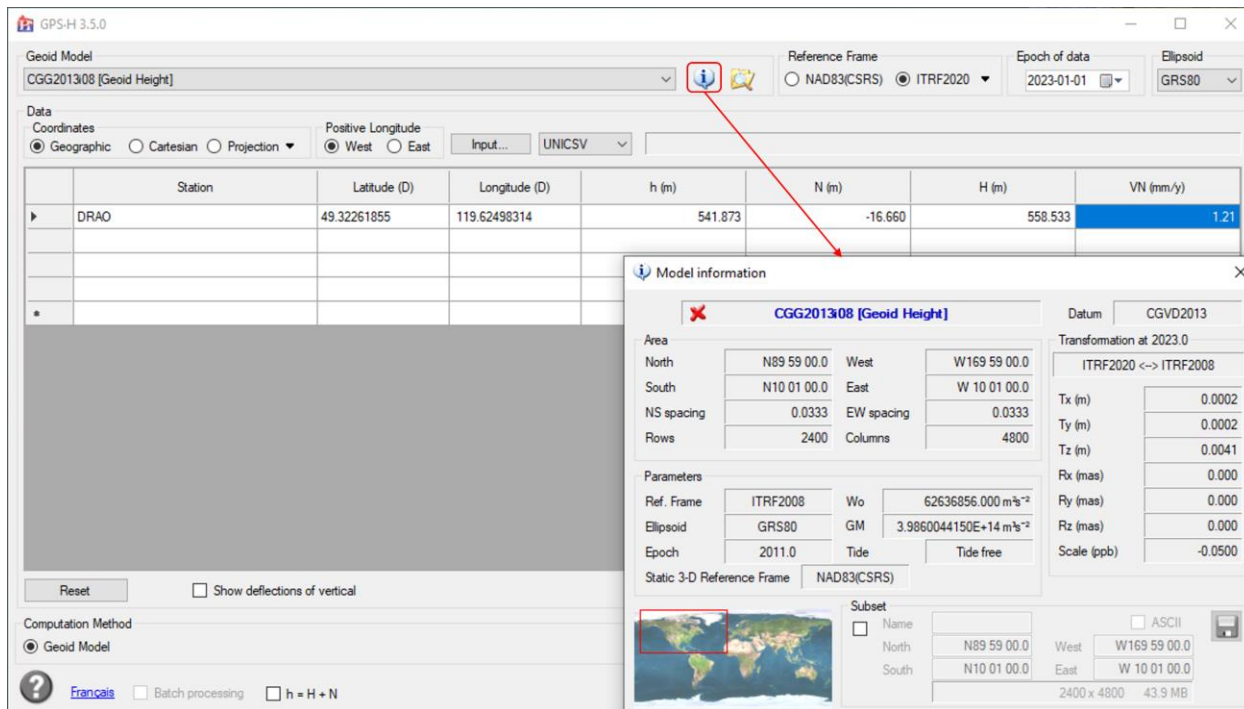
GPS-H 3.5.0

Geoid Model
CGG2013i08 [Geoid Height]

Reference Frame
○ NAD83(CSRS) ◉ ITRF2020 ▾

Epoch of data
2023-01-01

Ellipsoid
GRS80

Data
Coordinates
◉ Geographic ○ Cartesian ○ Projection ▾

Positive Longitude
◉ West ○ East

Input...
UNICSV

| | Station | Latitude (D) | Longitude (D) | h (m) | N (m) | H (m) | VN (mm/y) |
|---|---|---|---|---|---|---|---|
| ▸ | DRAO | 49.32261855 | 119.62498314 | 541.873 | -16.660 | 558.533 | 1.21 |
| | | | | | | | |
| | | | | | | | |
| | | | | | | | |
| * | | | | | | | |

Reset
☐ Show deflections of vertical

Computation Method
◉ Geoid Model

Français ☐ Batch processing ☐ h = H + N

Model information

CGG2013i08 [Geoid Height]

Datum CGVD2013

Area
| North | N89 59 00.0 | West | W169 59 00.0 |
|---|---|---|---|
| South | N10 01 00.0 | East | W 10 01 00.0 |
| NS spacing | 0.0333 | EW spacing | 0.0333 |
| Rows | 2400 | Columns | 4800 |

Parameters
| Ref. Frame | ITRF2008 | Wo | 62636856.000 $m^2s^{-2}$ |
|---|---|---|---|
| Ellipsoid | GRS80 | GM | 3.9860044150E+14 $m^3s^{-2}$ |
| Epoch | 2011.0 | Tide | Tide free |

Static 3-D Reference Frame NAD83(CSRS)

Transformation at 2023.0
ITRF2020 <--> ITRF2008
| Tx (m) | 0.0002 |
|---|---|
| Ty (m) | 0.0002 |
| Tz (m) | 0.0041 |
| Rx (mas) | 0.000 |
| Ry (mas) | 0.000 |
| Rz (mas) | 0.000 |
| Scale (ppb) | -0.0050 |

Subset
☐ Name
North N89 59 00.0 West W169 59 00.0
South N10 01 00.0 East W 10 01 00.0
☐ ASCII
2400 x 4800 43.9 MB